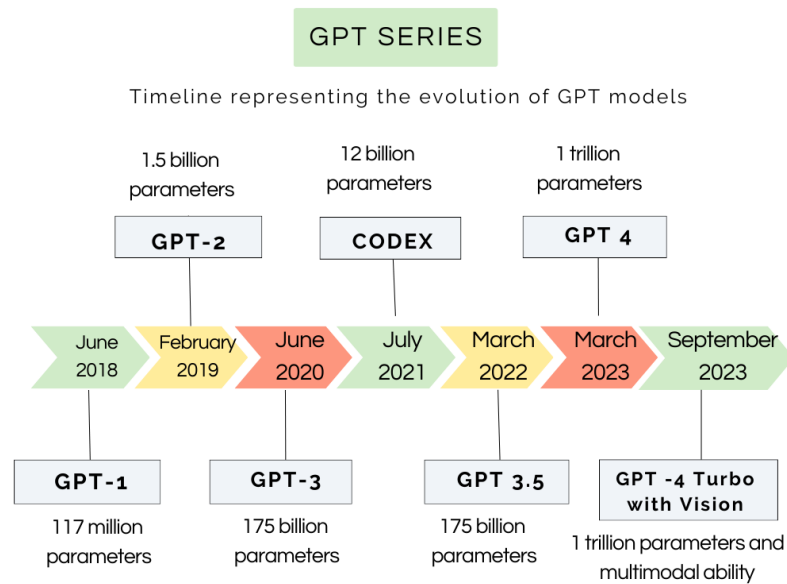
GPT SERIES

Timeline representing the evolution of GPT models

1.5 billion parameters

GPT-2

12 billion parameters

CODEX

1 trillion parameters

GPT 4

June 2018

February 2019

June 2020

July 2021

March 2022

March 2023

September 2023

GPT-1

117 million parameters

GPT-3

175 billion parameters

GPT 3.5

175 billion parameters

GPT -4 Turbo with Vision

1 trillion parameters and multimodal ability